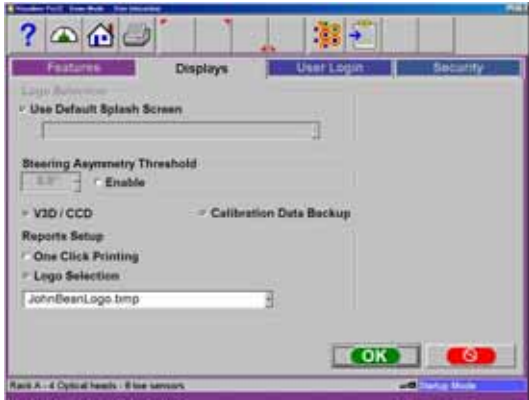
Features
Displays
User Login
Security

Logo Selection
Use Default Splash Screen

Steering Asymmetry Threshold
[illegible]
Enable

V3D / CCD
Calibration Data Backup

Reports Setup
One Click Printing
Logo Selection
JohnBeanLogo.bmp

OK

Rack A - 4 Optical heads - 8 toe sensors
Startup Mode